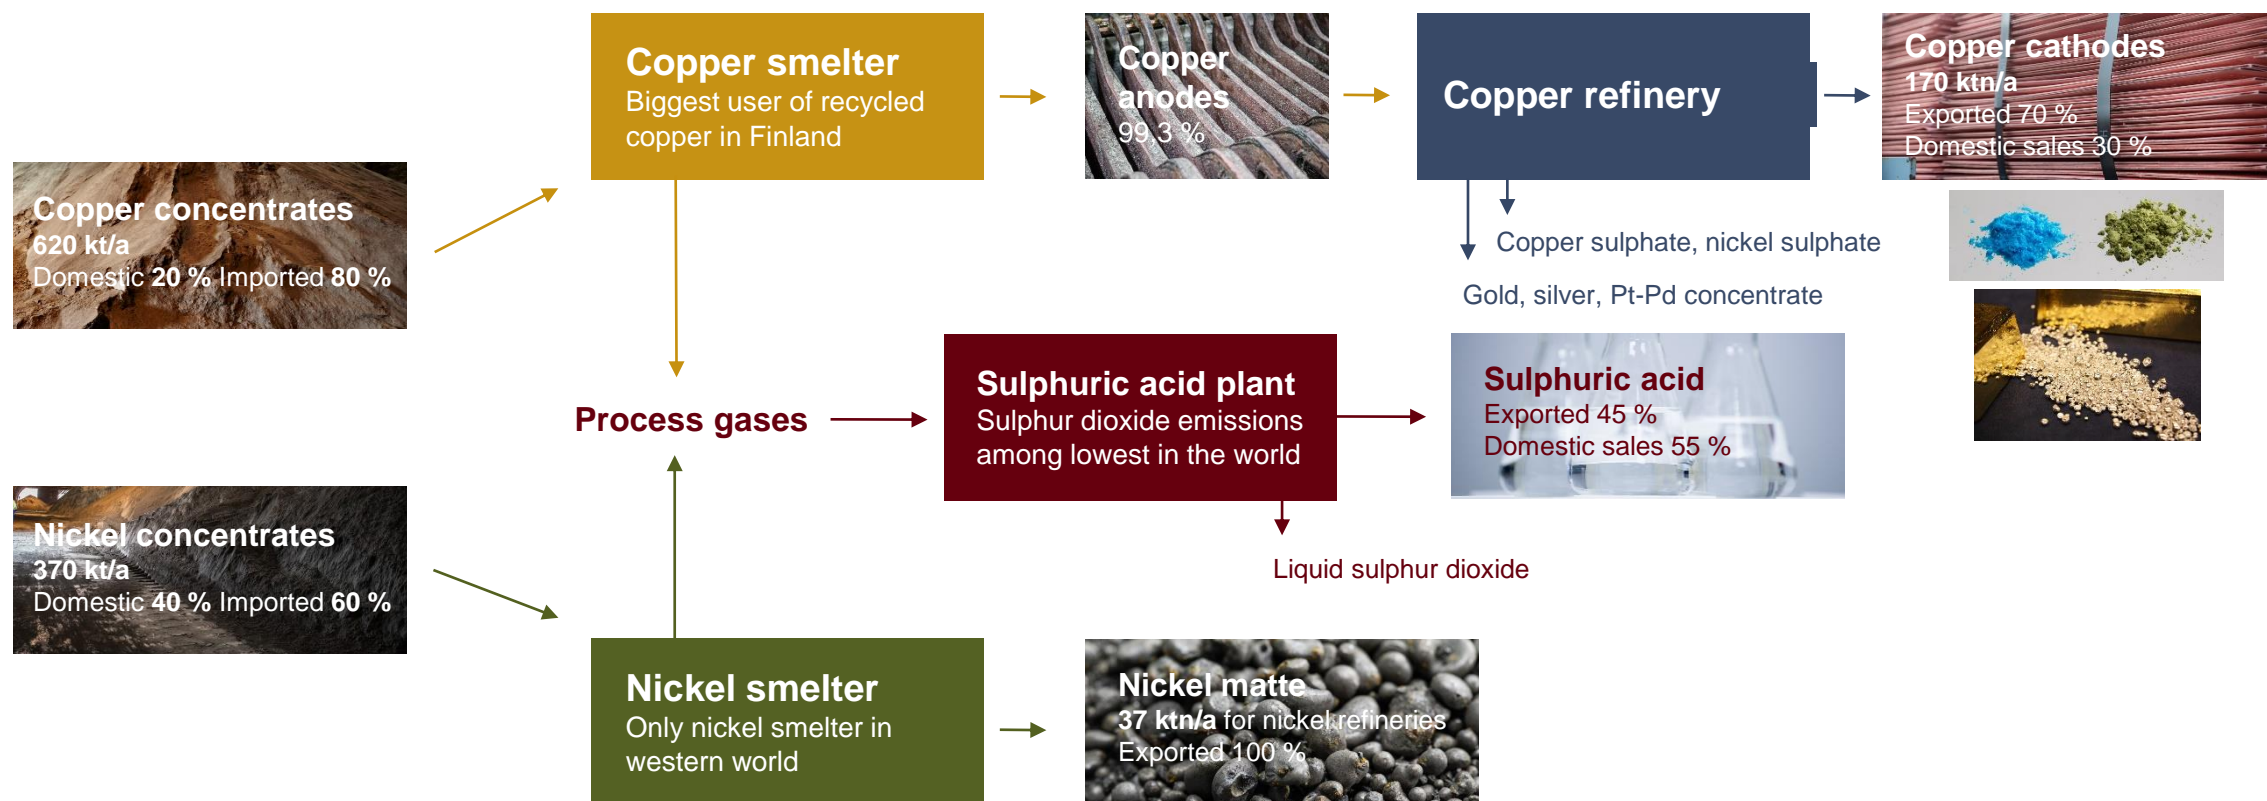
Copper concentrates
620 kt/a
Domestic 20 % Imported 80 %

Copper smelter
Biggest user of recycled copper in Finland

Copper anodes
99,3 %

Copper refinery

Copper cathodes
170 ktn/a
Exported 70 %
Domestic sales 30 %

Copper sulphate, nickel sulphate

Gold, silver, Pt-Pd concentrate

Process gases

Sulphuric acid plant
Sulphur dioxide emissions among lowest in the world

Sulphuric acid
Exported 45 %
Domestic sales 55 %

Liquid sulphur dioxide

Nickel concentrates
370 kt/a
Domestic 40 % Imported 60 %

Nickel smelter
Only nickel smelter in western world

Nickel matte
37 ktn/a for nickel refineries
Exported 100 %